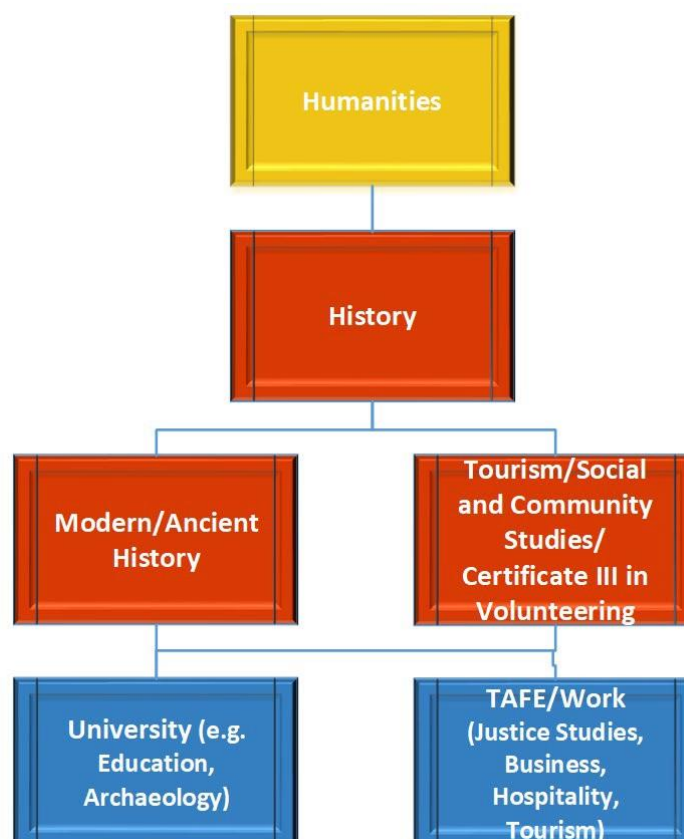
Humanities

History

Modern/Ancient History

Tourism/Social and Community Studies/ Certificate III in Volunteering

University (e.g. Education, Archaeology)

TAFE/Work (Justice Studies, Business, Hospitality, Tourism)